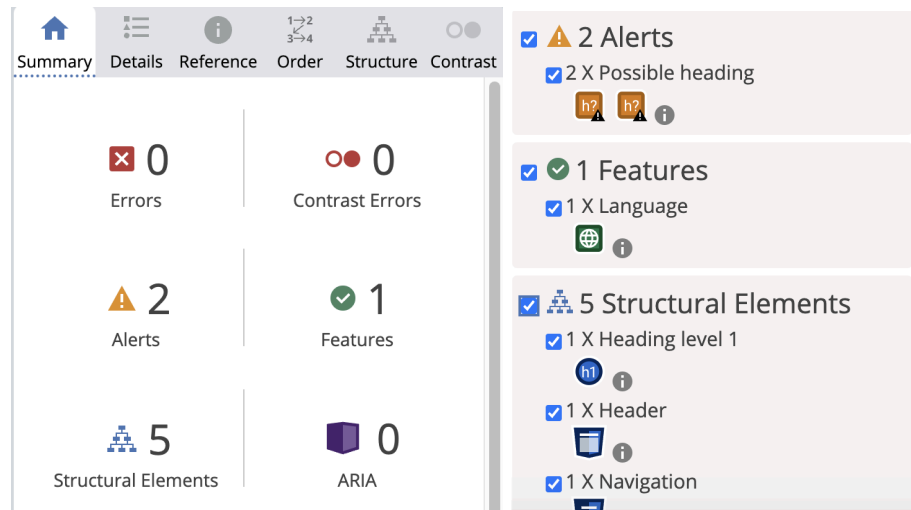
Summary Details Reference Order Structure Contrast

0
Errors

0
Contrast Errors

2
Alerts

1
Features

5
Structural Elements

0
ARIA

2 Alerts
2 X Possible heading
h? h?

1 Features
1 X Language

5 Structural Elements
1 X Heading level 1
h1
1 X Header
1 X Navigation